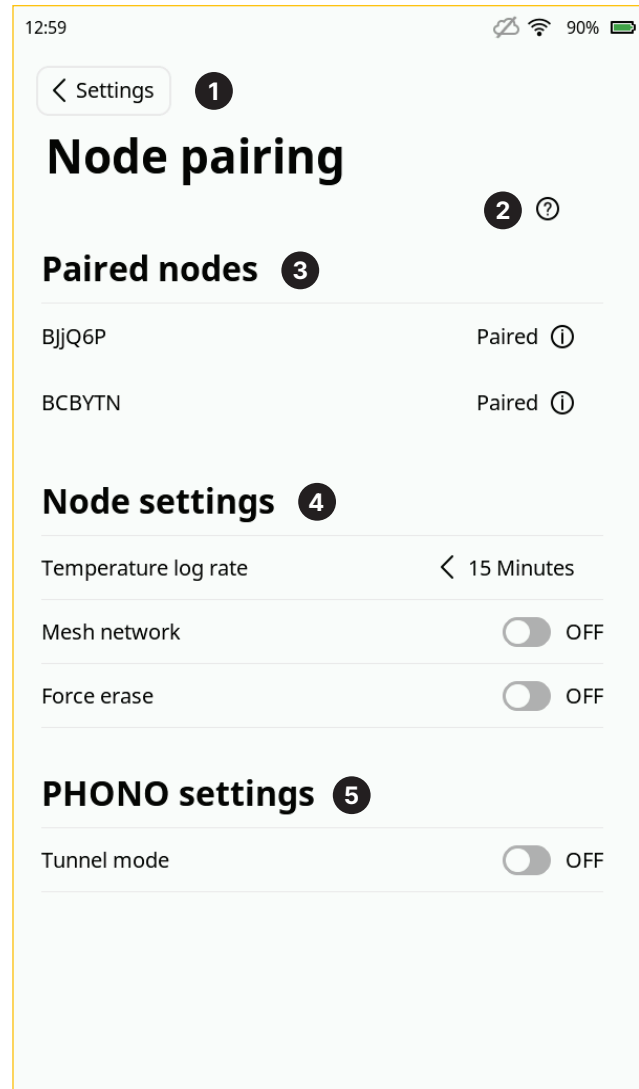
12:59 90%

< Settings 1

Node pairing

2 ?

Paired nodes 3

BJjQ6P Paired ⓘ

BCBYTN Paired ⓘ

Node settings 4

Temperature log rate < 15 Minutes

Mesh network OFF

Force erase OFF

PHONO settings 5

Tunnel mode OFF